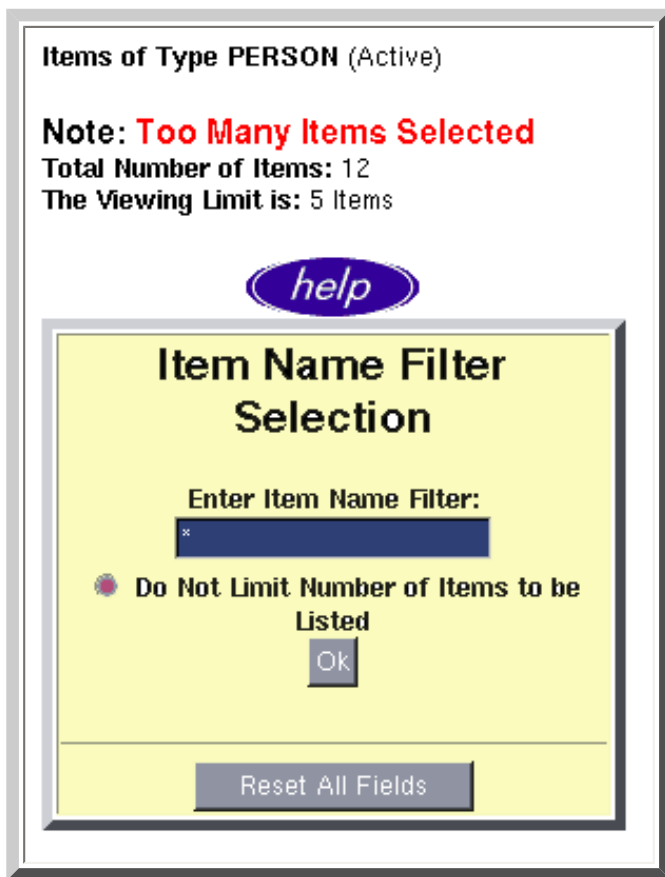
Items of Type PERSON (Active)

Note: Too Many Items Selected
Total Number of Items: 12
The Viewing Limit is: 5 Items

help

Item Name Filter Selection

Enter Item Name Filter:
*

Do Not Limit Number of Items to be Listed

Ok

Reset All Fields